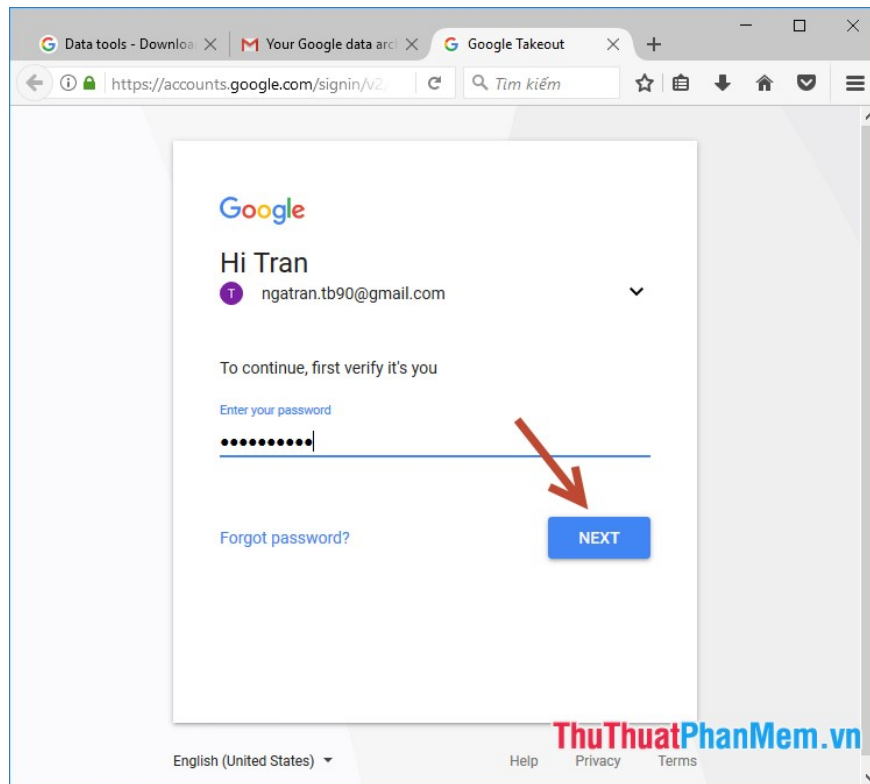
Data tools - Downloa
Your Google data arc
Google Takeout
+
https://accounts.google.com/signin/v2/
Tìm kiếm

Google

Hi Tran
T ngatran.tb90@gmail.com

To continue, first verify it's you

Enter your password
••••••••••

Forgot password?
NEXT

English (United States)
Help
Privacy
Terms

ThuThuatPhanMem.vn